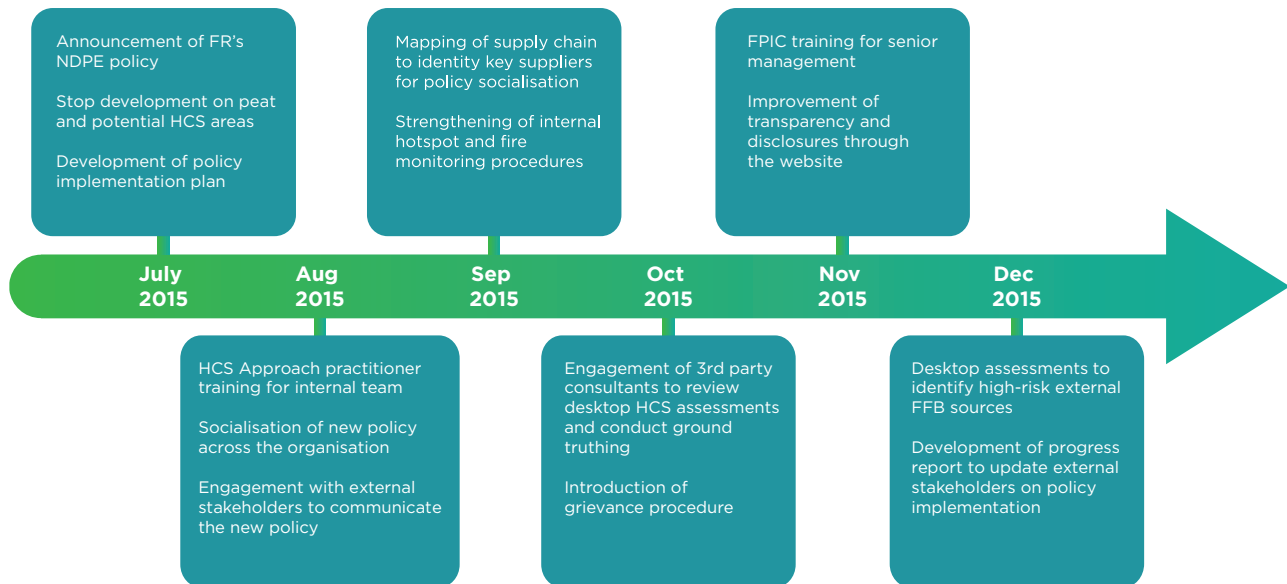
Announcement of FR's NDPE policy

Stop development on peat and potential HCS areas

Development of policy implementation plan

Mapping of supply chain to identity key suppliers for policy socialisation

Strengthening of internal hotspot and fire monitoring procedures

FPIC training for senior management

Improvement of transparency and disclosures through the website

July 2015

Aug 2015

Sep 2015

Oct 2015

Nov 2015

Dec 2015

HCS Approach practitioner training for internal team

Socialisation of new policy across the organisation

Engagement with external stakeholders to communicate the new policy

Engagement of 3rd party consultants to review desktop HCS assessments and conduct ground truthing

Introduction of grievance procedure

Desktop assessments to identify high-risk external FFB sources

Development of progress report to update external stakeholders on policy implementation